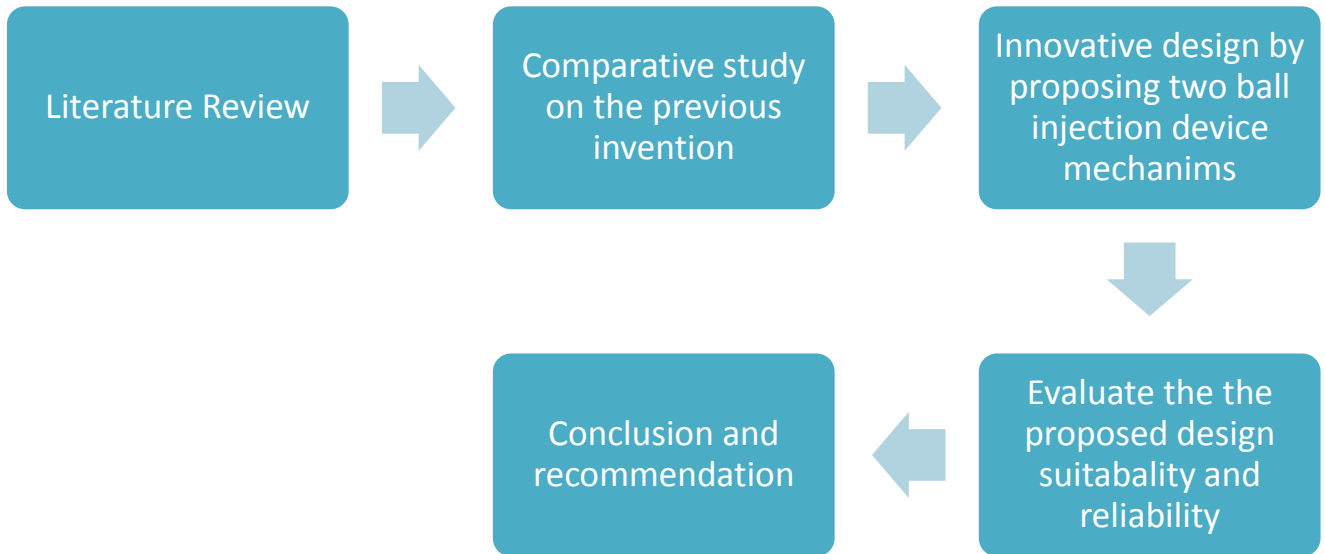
Literature Review

Comparative study on the previous invention

Innovative design by proposing two ball injection device mechanims

Evaluate the the proposed design suitabality and reliability

Conclusion and recommendation